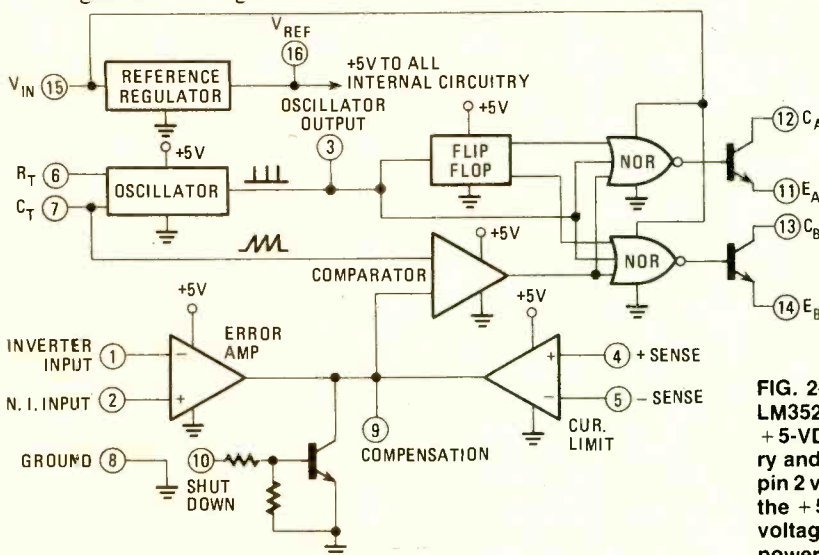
$V_{REF}$
16
+5V TO ALL INTERNAL CIRCUITRY
$V_{IN}$ 15
REFERENCE REGULATOR
OSCILLATOR OUTPUT
+5V
+5V
3
FLIP FLOP
NOR
12 $C_A$
$R_T$ 6
OSCILLATOR
$C_T$ 7
11 $E_A$
13 $C_B$
+5V
COMPARATOR
NOR
+5V
+5V
14 $E_B$
ERROR AMP
INVERTER INPUT 1
4 + SENSE
N. I. INPUT 2
5 − SENSE
9
CUR. LIMIT
GROUND 8
10
SHUT DOWN
COMPENSATION

FIG. 2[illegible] LM352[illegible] +5-VD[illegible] ry and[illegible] pin 2 v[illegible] the +5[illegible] voltag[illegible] power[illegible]